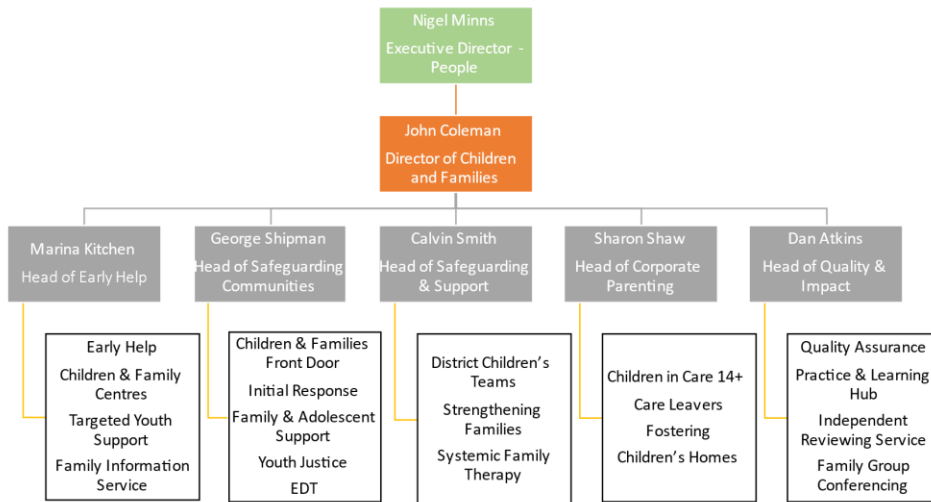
Nigel Minns
Executive Director - People

John Coleman
Director of Children and Families

Marina Kitchen
Head of Early Help

Early Help
Children & Family Centres
Targeted Youth Support
Family Information Service

George Shipman
Head of Safeguarding Communities

Children & Families Front Door
Initial Response
Family & Adolescent Support
Youth Justice
EDT

Calvin Smith
Head of Safeguarding & Support

District Children's Teams
Strengthening Families
Systemic Family Therapy

Sharon Shaw
Head of Corporate Parenting

Children in Care 14+
Care Leavers
Fostering
Children's Homes

Dan Atkins
Head of Quality & Impact

Quality Assurance
Practice & Learning Hub
Independent Reviewing Service
Family Group Conferencing